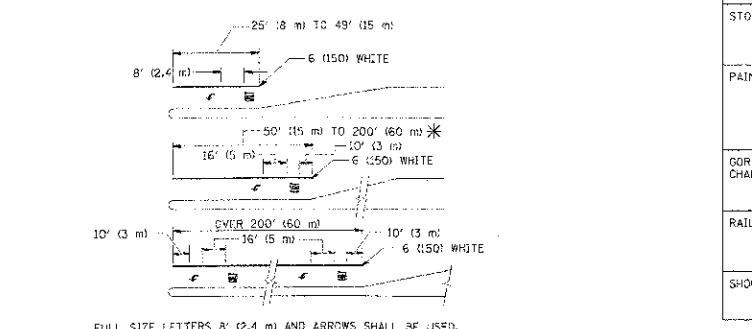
25' (8 m) TO 49' (15 m)

8' (2.4 m)

6 (150) WHITE

50' (15 m) TO 200' (60 m) ✱

10' (3 m)

16' (5 m)

6 (150) WHITE

OVER 200' (60 m)

10' (3 m)

16' (5 m)

10' (3 m)

6 (150) WHITE

FULL SIZE LETTERS 8' (2.4 m) AND ARROWS SHALL BE USED.

STO

PAI

GOR
CHA

RAI

SHO